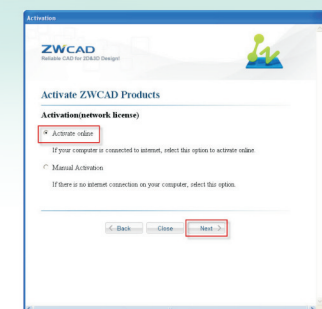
Activation

ZWCAD
Reliable CAD for 2D&3D Design!

Activate ZWCAD Products

Activation(network license)

Activate online

If your computer is connected to internet, select this option to activate online.

Manual Activation

If there is no internet connection on your computer, select this option.

< Back
Close
Next >